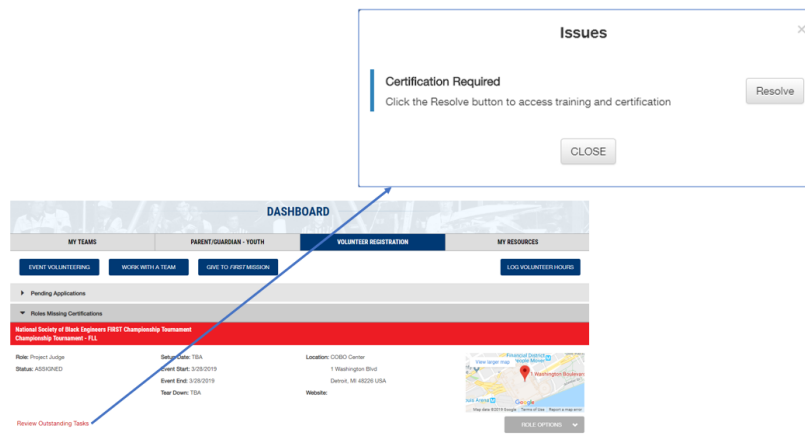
Issues

×

Certification Required

Click the Resolve button to access training and certification

Resolve

CLOSE

DASHBOARD

MY TEAMS | PARENT/GUARDIAN - YOUTH | VOLUNTEER REGISTRATION | MY RESOURCES

EVENT VOLUNTEERING | WORK WITH A TEAM | GIVE TO FIRST MISSION | LOG VOLUNTEER HOURS

Pending Applications

Roles Missing Certifications

National Society of Black Engineers FIRST Championship Tournament
Championship Tournament - FLL

Role: Project Judge
Status: ASSIGNED

Setup Date: TBA
Event Start: 3/28/2019
Event End: 3/28/2019
Tear Down: TBA

Location: COBO Center
1 Washington Blvd
Detroit, MI 48226 USA
Website:

View larger map
Financial District
1 Washington Boulevard
Google
Map data ©2019 Google Terms of Use Report a map error

Review Outstanding Tasks

ROLE OPTIONS